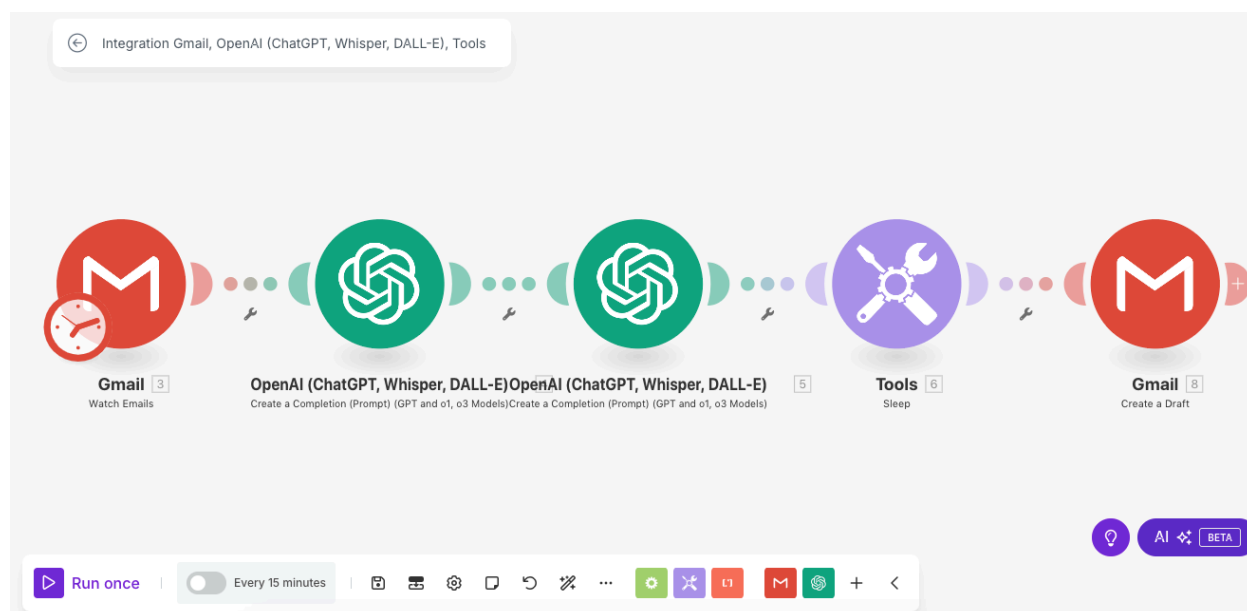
Integration Gmail, OpenAI (ChatGPT, Whisper, DALL-E), Tools

Gmail 3
Watch Emails

OpenAI (ChatGPT, Whisper, DALL-E)
Create a Completion (Prompt) (GPT and o1, o3 Models)

OpenAI (ChatGPT, Whisper, DALL-E) 5
Create a Completion (Prompt) (GPT and o1, o3 Models)

Tools 6
Sleep

Gmail 8
Create a Draft

AI BETA

Run once
Every 15 minutes